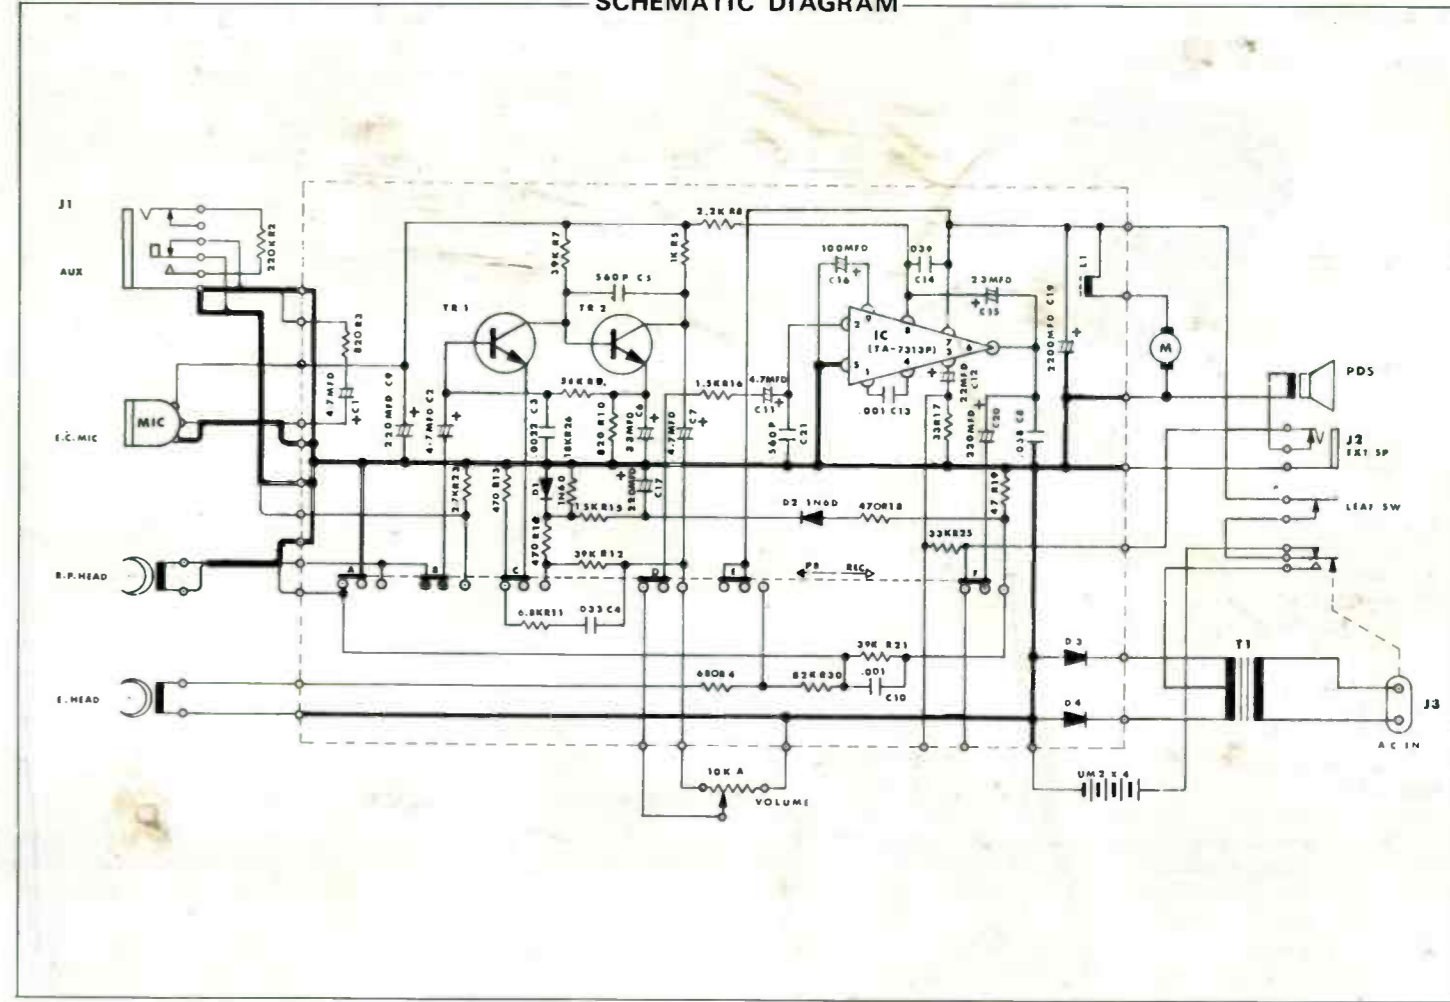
SCHEMATIC DIAGRAM

J1

AUX

220K R2

820 R3

4.7MFD C1

MIC

E.C. MIC

220MFD C9

4.7MFD C2

TR1

39K R7

560P C5

TR2

1K R5

2.2K R8

56K R9

.0022 C3

18K R26

820 R10

33MFD C6

4.7MFD C7

1.5K R16

4.7MFD C11

560P C21

100MFD C16

.039 C14

IC (TA-7313P)

.001 C13

33 R17

22MFD C12

22MFD C15

220MFD C20

2200MFD C19

.038 C8

L1

M

PDS

J2 EXT SP

LEAF SW

2.7K R23

470 R13

D1 1N60

1.5K R15

22MFD C17

D2 1N60

470 R18

47 R19

33K R25

R.P. HEAD

A B C D E F

470 R14

39K R12

PB REC

6.8K R11

.033 C4

39K R21

680 R4

82K R30

.001 C10

D3

D4

T1

J3

AC IN

E. HEAD

10K A

VOLUME

UM2 x 4